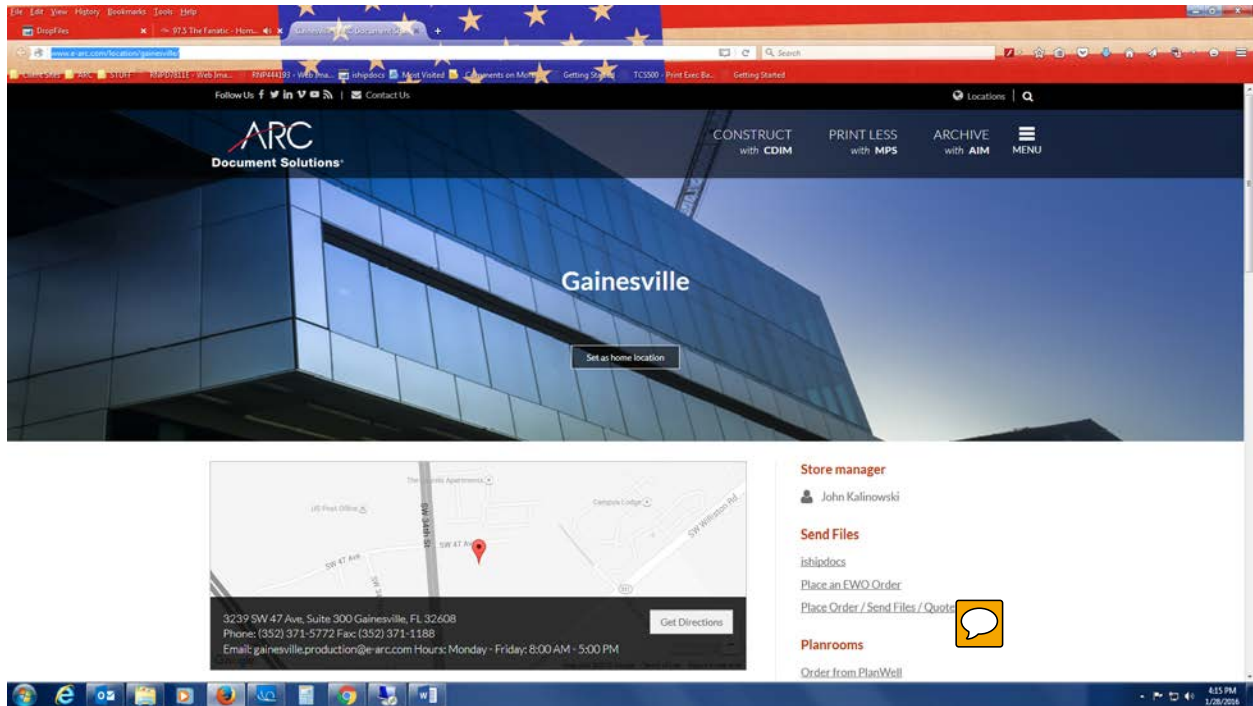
File Edit View History Bookmarks Tools Help

DropFiles
97.5 The Fanatic - Hom...
Gainesville | ARC Document So...

www.e-arc.com/location/gainesville

Search

Client Sites ARC STUFF RNP078111 - Web Ima... RNP444193 - Web Ima... ishipdocs Most Visited Comments on Mo... Getting Started TCS500 - Print Exec Ba... Getting Started

Follow Us | Contact Us

Locations

ARC Document Solutions

CONSTRUCT with CDIM
PRINT LESS with MPS
ARCHIVE with AIM
MENU

Gainesville

Set as home location

The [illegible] Apartments
US Post Office
Campus Lodge
SW 34th St
SW 47 Ave
SW 47 Ave
SW Williston Rd

3239 SW 47 Ave, Suite 300 Gainesville, FL 32608
Phone: (352) 371-5772 Fax: (352) 371-1188
Email: gainesville.production@e-arc.com Hours: Monday - Friday: 8:00 AM - 5:00 PM

Get Directions

Store manager
John Kalinowski

Send Files
ishipdocs
Place an EWO Order
Place Order / Send Files / Quote

Planrooms
Order from PlanWell

4:15 PM
1/28/2016